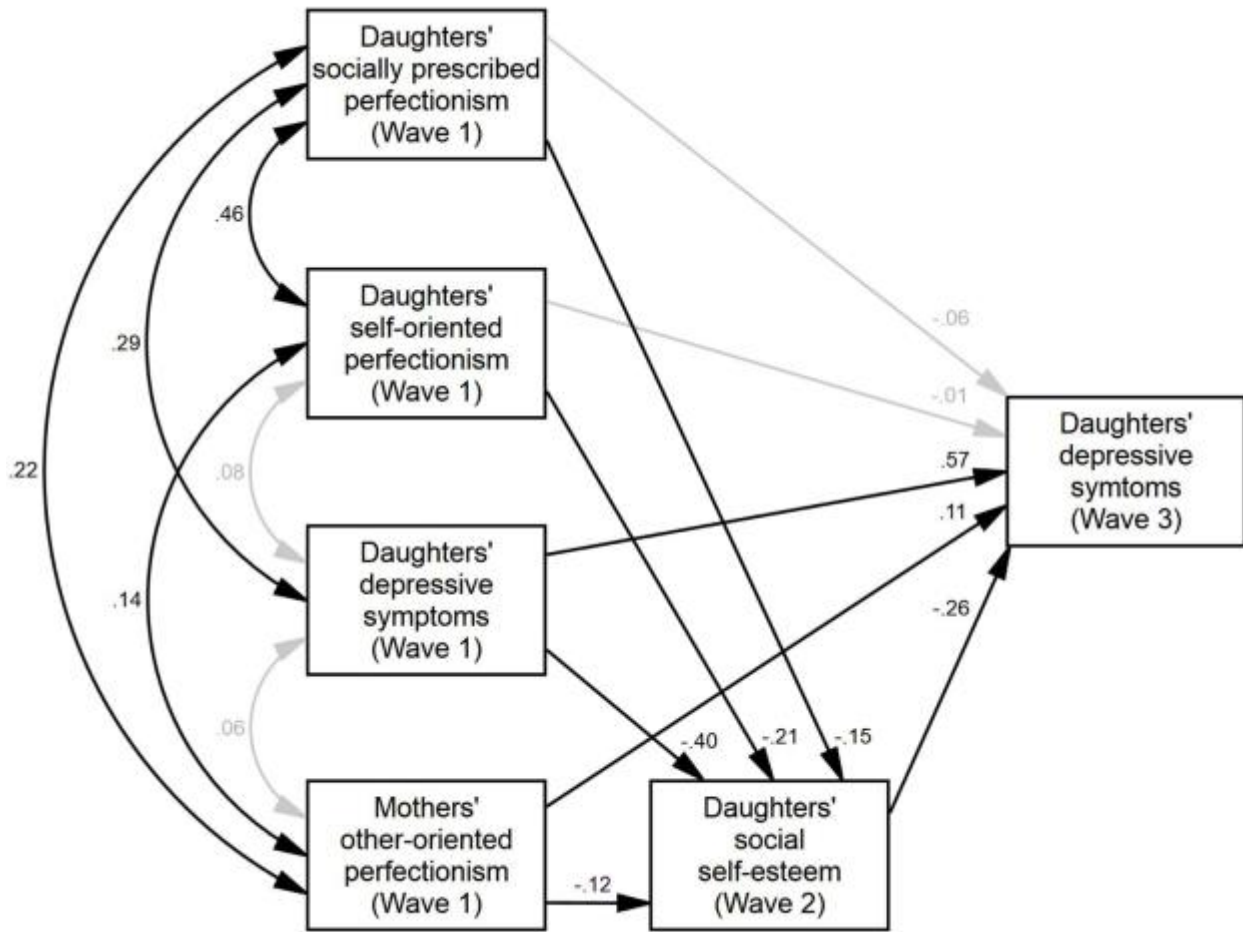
Daughters' socially prescribed perfectionism (Wave 1)

.46

Daughters' self-oriented perfectionism (Wave 1)

.29

.22

.08

Daughters' depressive symptoms (Wave 1)

.14

.06

Mothers' other-oriented perfectionism (Wave 1)

-.12

Daughters' social self-esteem (Wave 2)

-.40

-.21

-.15

-.06

-.01

.57

.11

-.26

Daughters' depressive symtoms (Wave 3)